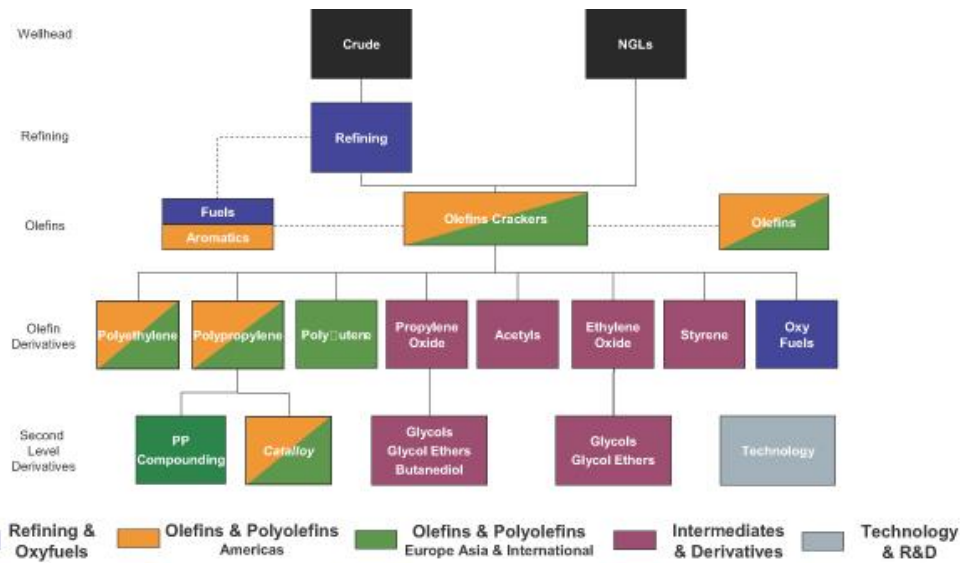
Wellhead

Crude

NGLs

Refining

Refining

Olefins

Fuels

Aromatics

Olefins Crackers

Olefins

Olefin Derivatives

Polyethylene

Polypropylene

Poly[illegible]utene

Propylene Oxide

Acetyls

Ethylene Oxide

Styrene

Oxy Fuels

Second Level Derivatives

PP Compounding

Catalloy

Glycols
Glycol Ethers
Butanediol

Glycols
Glycol Ethers

Technology

Refining & Oxyfuels

Olefins & Polyolefins Americas

Olefins & Polyolefins Europe Asia & International

Intermediates & Derivatives

Technology & R&D